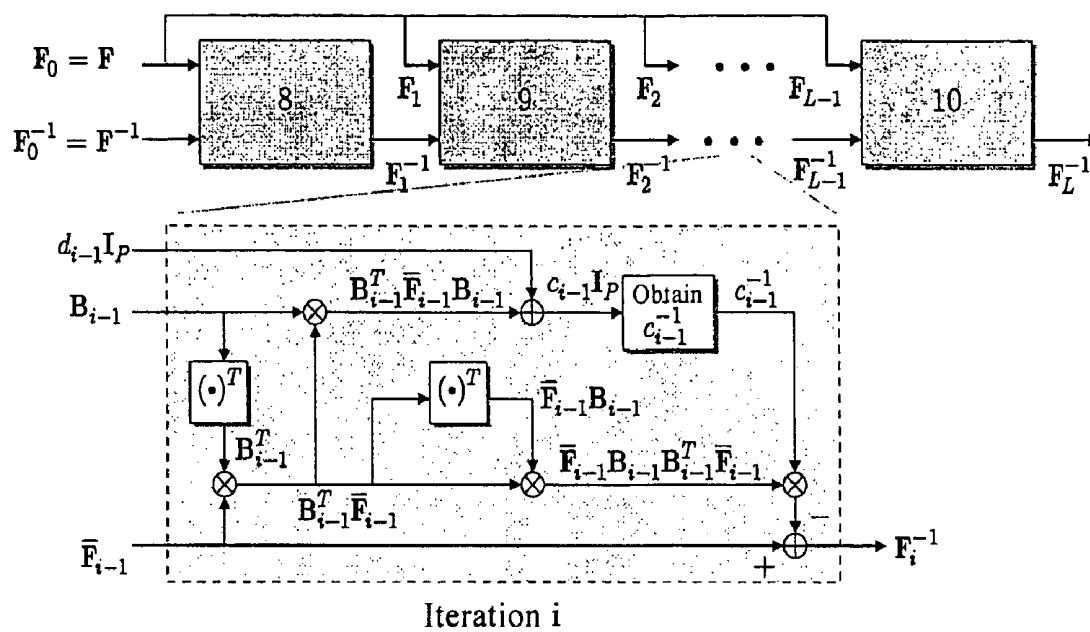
$\mathbf{F}_0 = \mathbf{F}$

8

$\mathbf{F}_1$

9

$\mathbf{F}_2$

• • •

$\mathbf{F}_{L-1}$

10

$\mathbf{F}_0^{-1} = \mathbf{F}^{-1}$

$\mathbf{F}_1^{-1}$

$\mathbf{F}_2^{-1}$

• • •

$\mathbf{F}_{L-1}^{-1}$

$\mathbf{F}_L^{-1}$

$d_{i-1}\mathbf{I}_P$

$\mathbf{B}_{i-1}$

$\mathbf{B}_{i-1}^T\overline{\mathbf{F}}_{i-1}\mathbf{B}_{i-1}$

$c_{i-1}\mathbf{I}_P$

Obtain $c_{i-1}^{-1}$

$c_{i-1}^{-1}$

$(\bullet)^T$

$(\bullet)^T$

$\overline{\mathbf{F}}_{i-1}\mathbf{B}_{i-1}$

$\mathbf{B}_{i-1}^T$

$\overline{\mathbf{F}}_{i-1}\mathbf{B}_{i-1}\mathbf{B}_{i-1}^T\overline{\mathbf{F}}_{i-1}$

$\mathbf{B}_{i-1}^T\overline{\mathbf{F}}_{i-1}$

$-$

$\overline{\mathbf{F}}_{i-1}$

$+$

$\mathbf{F}_i^{-1}$

Iteration i